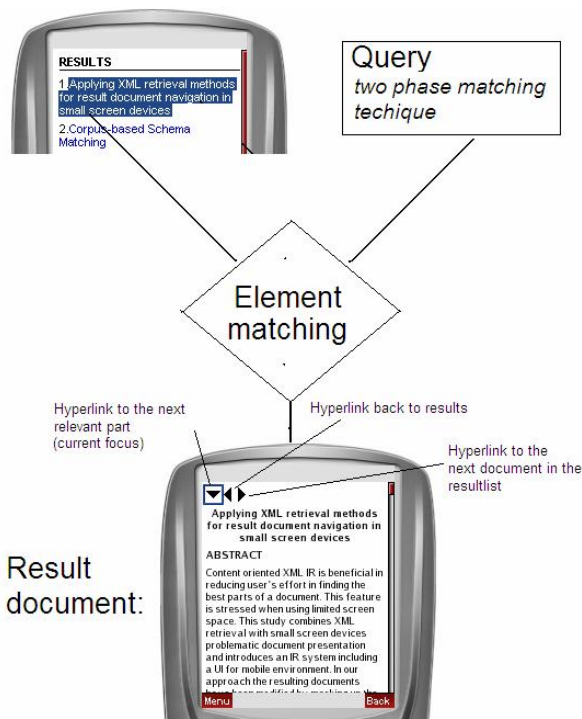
RESULTS

1. Applying XML retrieval methods for result document navigation in small screen devices

2. Corpus-based Schema Matching

Query
two phase matching techique

Element matching

Hyperlink to the next relevant part (current focus)

Hyperlink back to results

Hyperlink to the next document in the resultlist

Result document:

Applying XML retrieval methods for result document navigation in small screen devices

ABSTRACT

Content oriented XML IR is beneficial in reducing user's effort in finding the best parts of a document. This feature is stressed when using limited screen space. This study combines XML retrieval with small screen devices problematic document presentation and introduces an IR system including a UI for mobile environment. In our approach the resulting documents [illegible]

Menu

Back